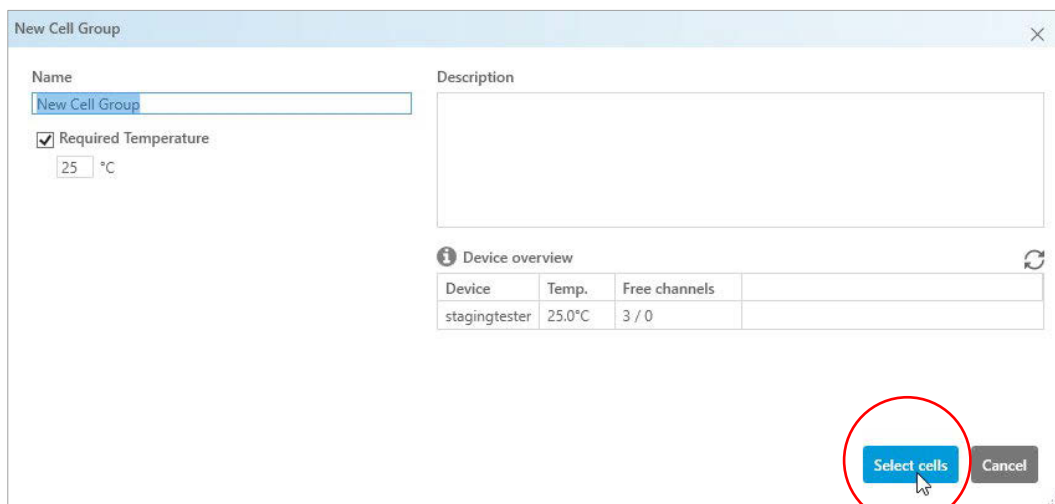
New Cell Group

Name

New Cell Group

Required Temperature

25 °C

Description

Device overview

| Device | Temp. | Free channels | |
|---|---|---|---|
| stagingtester | 25.0°C | 3 / 0 | |

Select cells

Cancel